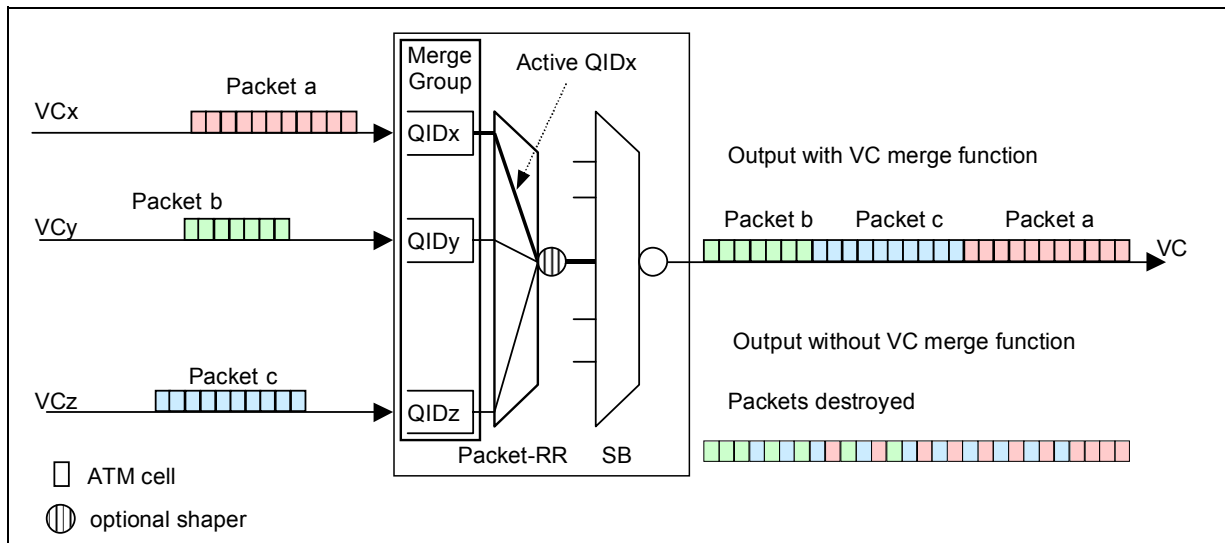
Merge Group

Active QIDx

Packet a

VCx

QIDx

Output with VC merge function

Packet b

VCy

QIDy

Packet b Packet c Packet a

VC

Output without VC merge function

Packet c

VCz

QIDz

Packets destroyed

Packet-RR SB

ATM cell

optional shaper